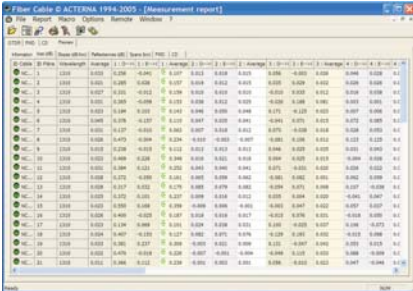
Fiber Cable © ACTERNA 1994-2005 - [Measurement report]

File Report Macro Options Remote Window ?

OTDR PMD CD Planner

Information Loss (dB) Reseau (dB/km) Reflectance (dB) Scans (km) PMD CD

| ID Cable | ID Fibre | Wavelength | Average | 1 | 2 | Average | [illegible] | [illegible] | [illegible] | Average | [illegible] | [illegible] | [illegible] | Average | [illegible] | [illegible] |
|---|---|---|---|---|---|---|---|---|---|---|---|---|---|---|---|---|
| NC... | 1 | 1310 | 0.033 | 0.258 | -0.041 | 0.107 | 0.013 | 0.018 | 0.025 | 0.056 | -0.003 | 0.030 | 0.048 | 0.028 | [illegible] |
| NC... | 2 | 1310 | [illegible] | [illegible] | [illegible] | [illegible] | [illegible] | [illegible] | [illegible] | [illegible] | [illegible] | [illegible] | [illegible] | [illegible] | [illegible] |
| NC... | 3 | 1310 | 0.027 | 0.331 | -0.012 | 0.159 | 0.010 | 0.010 | 0.010 | -0.010 | 0.035 | 0.012 | 0.016 | 0.038 | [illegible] |
| NC... | 4 | 1310 | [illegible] | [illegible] | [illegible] | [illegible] | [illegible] | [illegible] | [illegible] | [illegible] | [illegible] | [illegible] | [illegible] | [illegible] | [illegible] |
| NC... | 5 | 1310 | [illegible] | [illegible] | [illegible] | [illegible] | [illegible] | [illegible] | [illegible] | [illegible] | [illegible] | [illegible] | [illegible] | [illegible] | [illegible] |
| NC... | 6 | 1310 | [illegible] | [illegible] | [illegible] | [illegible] | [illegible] | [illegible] | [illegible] | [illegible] | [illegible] | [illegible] | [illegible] | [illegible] | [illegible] |
| NC... | 7 | 1310 | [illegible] | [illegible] | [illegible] | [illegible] | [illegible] | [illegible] | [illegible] | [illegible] | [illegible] | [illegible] | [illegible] | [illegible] | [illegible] |
| NC... | 8 | 1310 | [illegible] | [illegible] | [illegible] | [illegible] | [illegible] | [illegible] | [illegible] | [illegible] | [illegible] | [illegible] | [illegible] | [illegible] | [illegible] |
| NC... | 9 | 1310 | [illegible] | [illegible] | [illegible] | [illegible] | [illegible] | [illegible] | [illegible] | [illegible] | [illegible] | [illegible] | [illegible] | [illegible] | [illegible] |
| NC... | 10 | 1310 | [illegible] | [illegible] | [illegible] | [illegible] | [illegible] | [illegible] | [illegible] | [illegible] | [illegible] | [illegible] | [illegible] | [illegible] | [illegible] |
| NC... | 11 | 1310 | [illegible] | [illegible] | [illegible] | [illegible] | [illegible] | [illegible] | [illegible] | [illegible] | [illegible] | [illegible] | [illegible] | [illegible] | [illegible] |
| NC... | 12 | 1310 | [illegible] | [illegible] | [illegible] | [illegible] | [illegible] | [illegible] | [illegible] | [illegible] | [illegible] | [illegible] | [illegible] | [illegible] | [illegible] |
| NC... | 13 | 1310 | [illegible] | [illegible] | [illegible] | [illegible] | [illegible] | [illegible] | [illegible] | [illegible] | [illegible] | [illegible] | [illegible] | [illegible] | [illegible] |
| NC... | 14 | 1310 | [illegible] | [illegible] | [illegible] | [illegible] | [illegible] | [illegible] | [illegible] | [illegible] | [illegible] | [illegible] | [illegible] | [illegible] | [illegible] |
| NC... | 15 | 1310 | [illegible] | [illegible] | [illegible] | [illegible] | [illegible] | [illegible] | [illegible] | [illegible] | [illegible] | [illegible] | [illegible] | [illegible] | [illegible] |
| NC... | 16 | 1310 | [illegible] | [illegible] | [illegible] | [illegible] | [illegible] | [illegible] | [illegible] | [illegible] | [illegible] | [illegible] | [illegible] | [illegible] | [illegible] |
| NC... | 17 | 1310 | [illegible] | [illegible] | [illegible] | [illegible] | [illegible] | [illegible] | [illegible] | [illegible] | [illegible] | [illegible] | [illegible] | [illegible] | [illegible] |
| NC... | 18 | 1310 | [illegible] | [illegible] | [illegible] | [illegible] | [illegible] | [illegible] | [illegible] | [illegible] | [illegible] | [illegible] | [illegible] | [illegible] | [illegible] |
| NC... | 19 | 1310 | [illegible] | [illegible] | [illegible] | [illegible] | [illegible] | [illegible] | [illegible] | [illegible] | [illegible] | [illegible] | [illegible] | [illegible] | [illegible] |
| NC... | 20 | 1310 | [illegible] | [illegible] | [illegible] | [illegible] | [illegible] | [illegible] | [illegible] | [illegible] | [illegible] | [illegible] | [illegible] | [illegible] | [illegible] |
| NC... | 21 | 1310 | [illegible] | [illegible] | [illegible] | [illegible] | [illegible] | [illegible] | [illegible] | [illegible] | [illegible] | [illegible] | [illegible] | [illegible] | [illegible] |

Ready NUM